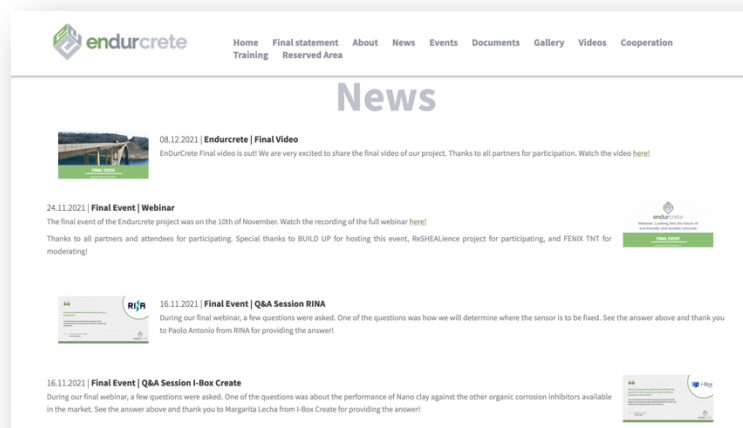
endurcrete

Home Final statement About News Events Documents Gallery Videos Cooperation Training Reserved Area

News

FINAL VIDEO

08.12.2021 | Endurcrete | Final Video

EnDurCrete Final video is out! We are very excited to share the final video of our project. Thanks to all partners for participation. Watch the video here!

24.11.2021 | Final Event | Webinar

The final event of the Endurcrete project was on the 10th of November. Watch the recording of the full webinar here!

Thanks to all partners and attendees for participating. Special thanks to BUILD UP for hosting this event, ReSHEALience project for participating, and FENIX TNT for moderating!

endurcrete

Webinar: Looking into the future of eco-friendly and durable concrete

FINAL EVENT

RINA

16.11.2021 | Final Event | Q&A Session RINA

During our final webinar, a few questions were asked. One of the questions was how we will determine where the sensor is to be fixed. See the answer above and thank you to Paolo Antonio from RINA for providing the answer!

16.11.2021 | Final Event | Q&A Session I-Box Create

During our final webinar, a few questions were asked. One of the questions was about the performance of Nano clay against the other organic corrosion inhibitors available in the market. See the answer above and thank you to Margarita Lecha from I-Box Create for providing the answer!

I-Box